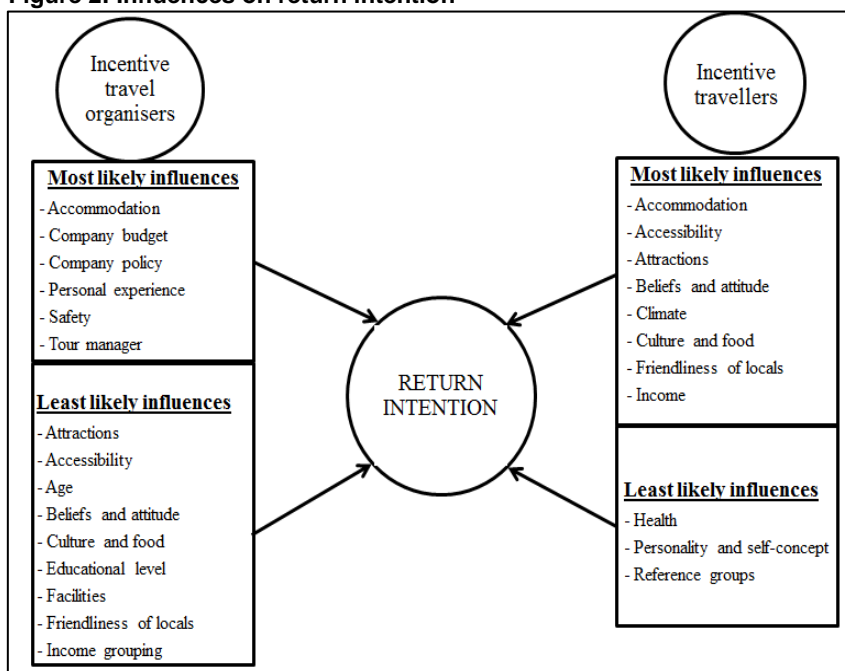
Figure 2: Influences on return intention

Incentive travel organisers

Most likely influences
- Accommodation
- Company budget
- Company policy
- Personal experience
- Safety
- Tour manager

Least likely influences
- Attractions
- Accessibility
- Age
- Beliefs and attitude
- Culture and food
- Educational level
- Facilities
- Friendliness of locals
- Income grouping

RETURN INTENTION

Incentive travellers

Most likely influences
- Accommodation
- Accessibility
- Attractions
- Beliefs and attitude
- Climate
- Culture and food
- Friendliness of locals
- Income

Least likely influences
- Health
- Personality and self-concept
- Reference groups